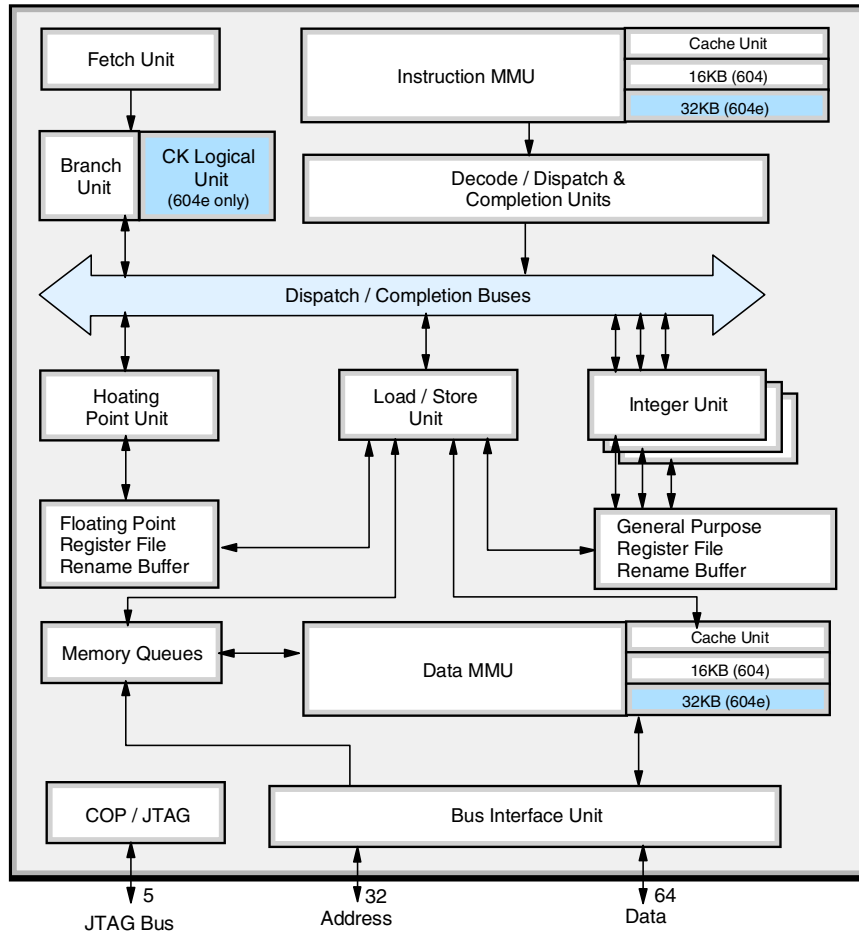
Fetch Unit

Instruction MMU

Cache Unit

16KB (604)

32KB (604e)

Branch Unit

CK Logical Unit (604e only)

Decode / Dispatch & Completion Units

Dispatch / Completion Buses

Hoating Point Unit

Load / Store Unit

Integer Unit

Floating Point Register File Rename Buffer

General Purpose Register File Rename Buffer

Memory Queues

Data MMU

Cache Unit

16KB (604)

32KB (604e)

COP / JTAG

Bus Interface Unit

5

JTAG Bus

32

Address

64

Data